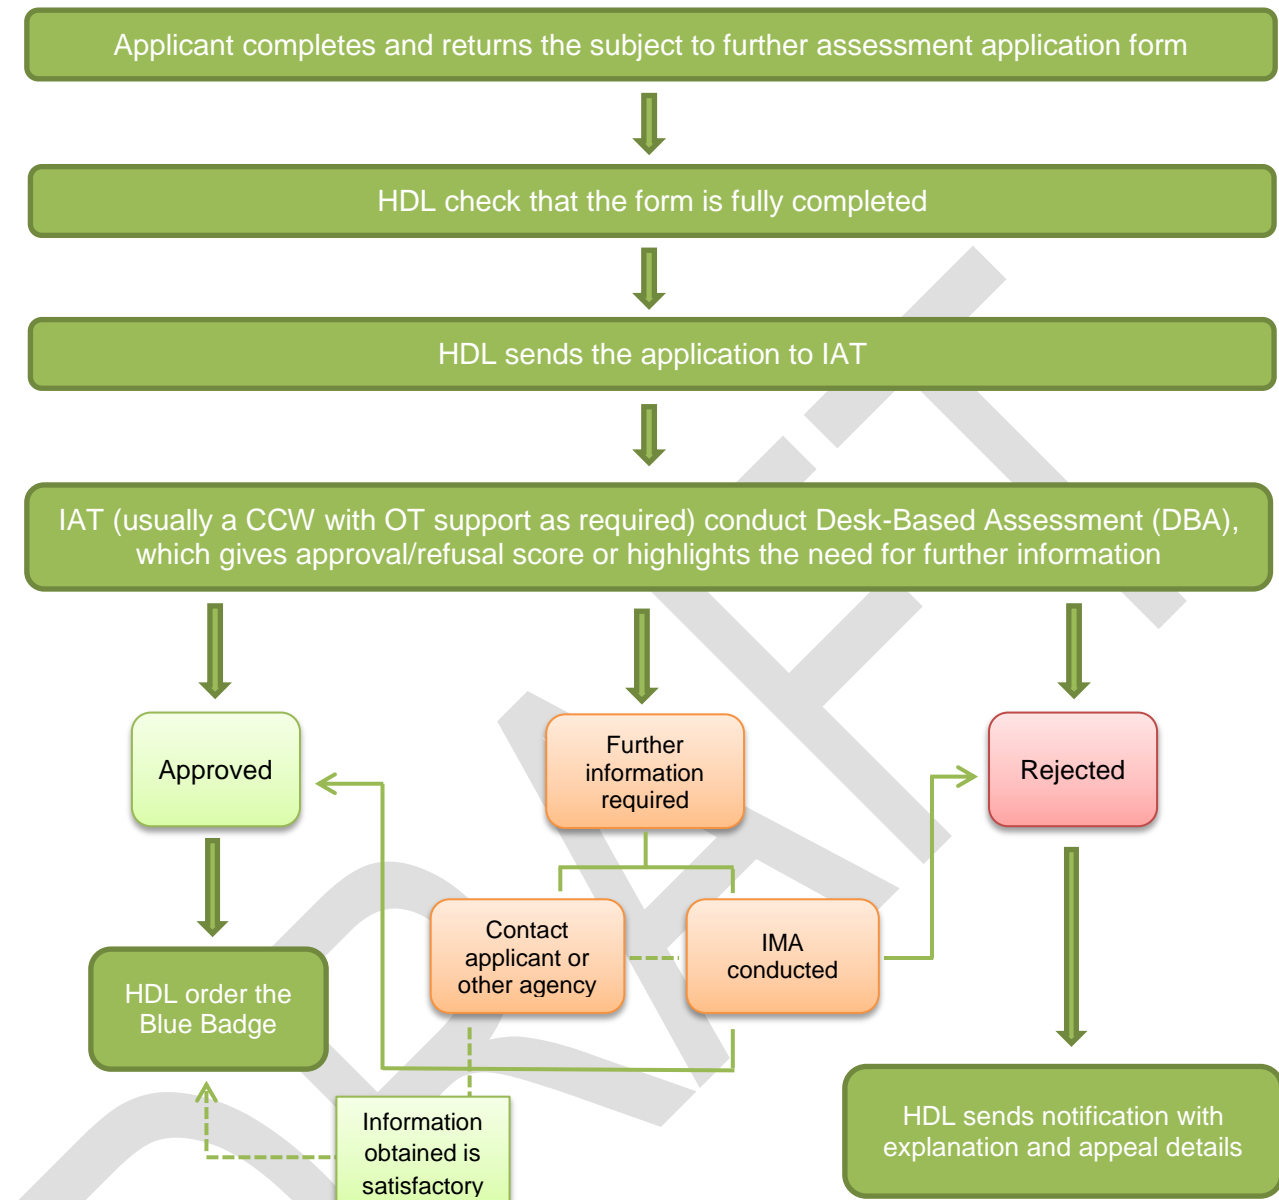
Applicant completes and returns the subject to further assessment application form

HDL check that the form is fully completed

HDL sends the application to IAT

IAT (usually a CCW with OT support as required) conduct Desk-Based Assessment (DBA), which gives approval/refusal score or highlights the need for further information

Approved

Further information required

Rejected

Contact applicant or other agency

IMA conducted

HDL order the Blue Badge

Information obtained is satisfactory

HDL sends notification with explanation and appeal details

DRAFT